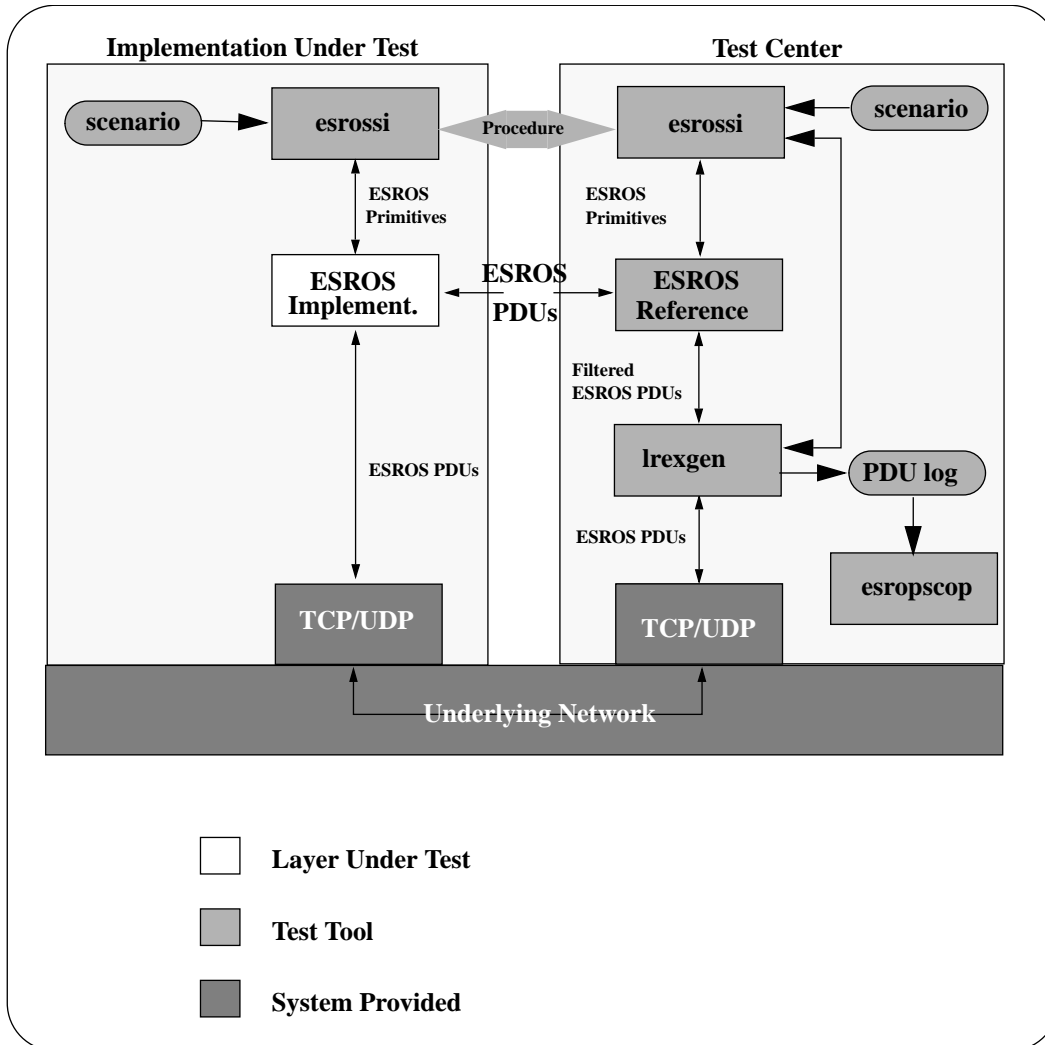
Implementation Under Test

Test Center

scenario

esrossi

Procedure

esrossi

scenario

ESROS Primitives

ESROS Primitives

ESROS Implement.

ESROS PDUs

ESROS Reference

Filtered ESROS PDUs

lrexgen

PDU log

ESROS PDUs

ESROS PDUs

esropscop

TCP/UDP

TCP/UDP

Underlying Network

Layer Under Test

Test Tool

System Provided